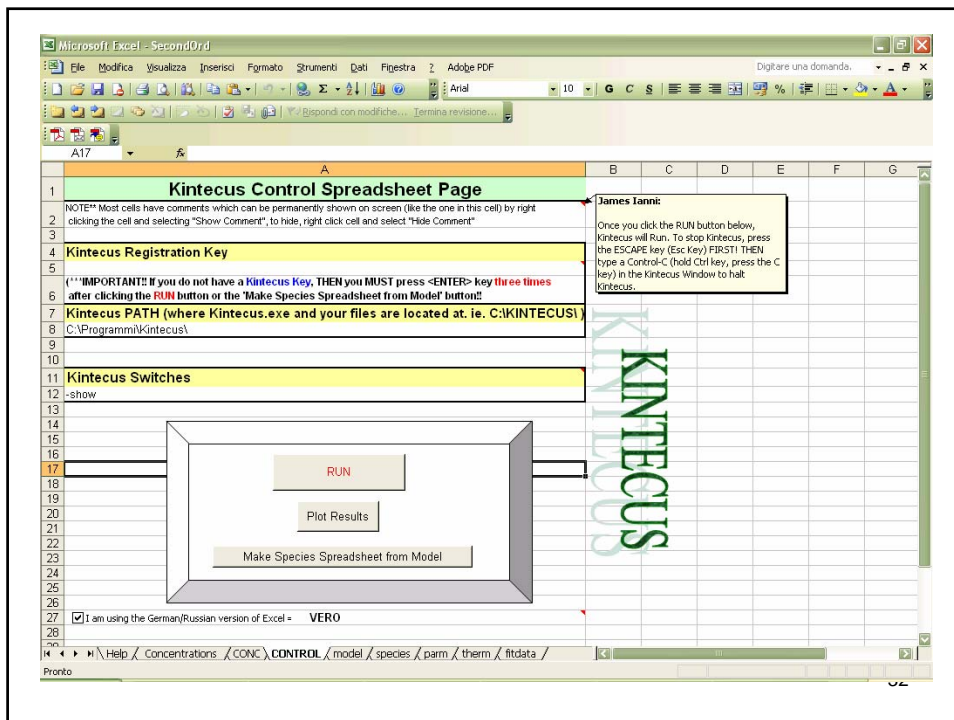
Microsoft Excel - SecondOrd

File Modifica Visualizza Inserisci Formato Strumenti Dati Finestra ? Adobe PDF

Digitare una domanda.

Arial 10 G C S

Rispondi con modifiche... Termina revisione...

A17

| | A | B | C | D | E | F | G |
|---|---|---|---|---|---|---|---|
| 1 | Kintecus Control Spreadsheet Page | | | | | | |
| 2 | NOTE** Most cells have comments which can be permanently shown on screen (like the one in this cell) by right clicking the cell and selecting "Show Comment", to hide, right click cell and select "Hide Comment" | | | | | | |
| 3 | | | | | | | |
| 4 | Kintecus Registration Key | | | | | | |
| 5 | | | | | | | |
| 6 | (***IMPORTANT!! If you do not have a Kintecus Key, THEN you MUST press <ENTER> key three times after clicking the RUN button or the 'Make Species Spreadsheet from Model' button!! | | | | | | |
| 7 | Kintecus PATH (where Kintecus.exe and your files are located at. ie. C:\KINTECUS\) | | | | | | |
| 8 | C:\Programmi\Kintecus\ | | | | | | |
| 9 | | | | | | | |
| 10 | | | | | | | |
| 11 | Kintecus Switches | | | | | | |
| 12 | -show | | | | | | |

James Ianni:

Once you click the RUN button below, Kintecus will Run. To stop Kintecus, press the ESCAPE key (Esc Key) FIRST! THEN type a Control-C (hold Ctrl key, press the C key) in the Kintecus Window to halt Kintecus.

KINTECUS

RUN

Plot Results

Make Species Spreadsheet from Model

I am using the German/Russian version of Excel = VERO

Help / Concentrations / CONC / CONTROL / model / species / parm / therm / fitdata /

Pronto

32